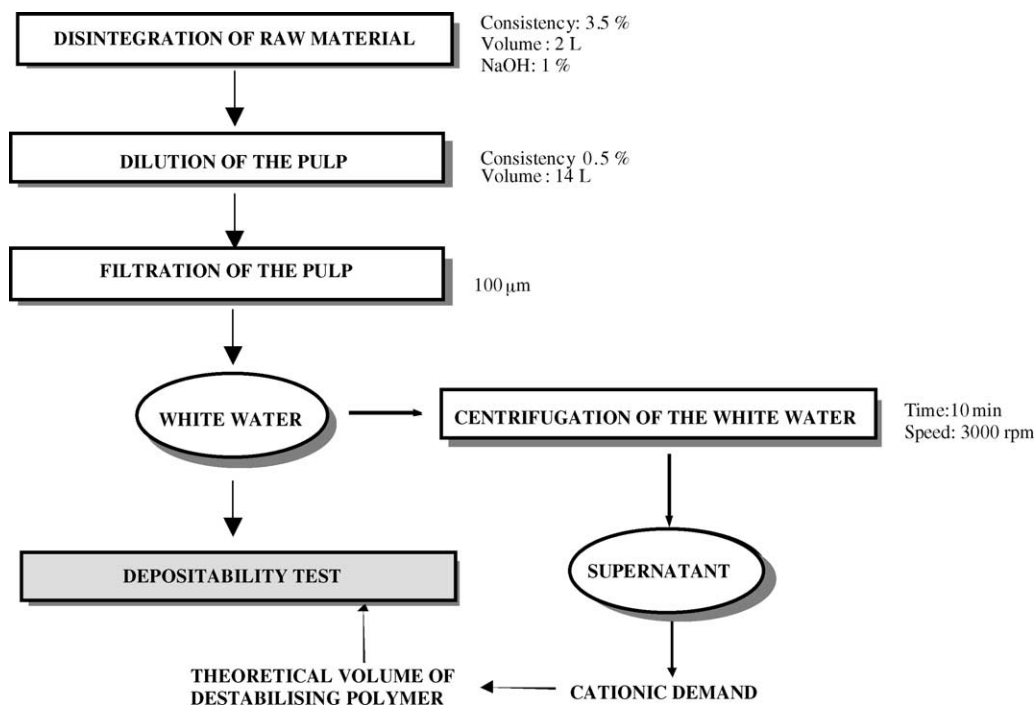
DISINTEGRATION OF RAW MATERIAL

Consistency: 3.5 %
Volume : 2 L
NaOH: 1 %

DILUTION OF THE PULP

Consistency 0.5 %
Volume : 14 L

FILTRATION OF THE PULP

100 μm

WHITE WATER

CENTRIFUGATION OF THE WHITE WATER

Time:10 min
Speed: 3000 rpm

DEPOSITABILITY TEST

SUPERNATANT

THEORETICAL VOLUME OF DESTABILISING POLYMER

CATIONIC DEMAND